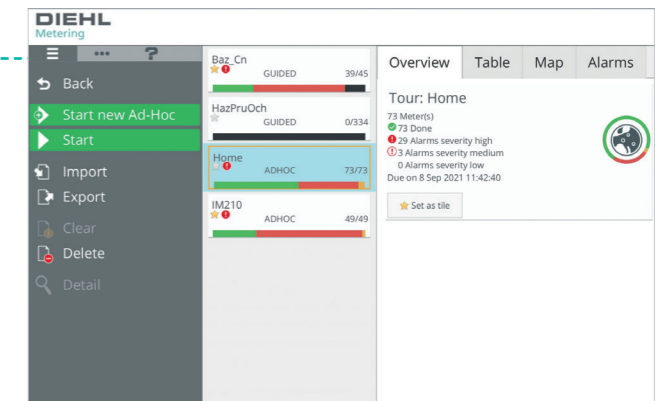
DIEHL
Metering

•••
?

Back
Start new Ad-Hoc
Start
Import
Export
Clear
Delete
Detail

Baz_Cn
GUIDED 39/45

HazPruOch
GUIDED 0/334

Home
ADHOC 73/73

IM210
ADHOC 49/49

Overview
Table
Map
Alarms

Tour: Home

73 Meter(s)
73 Done
29 Alarms severity high
3 Alarms severity medium
0 Alarms severity low
Due on 8 Sep 2021 11:42:40

Set as tile